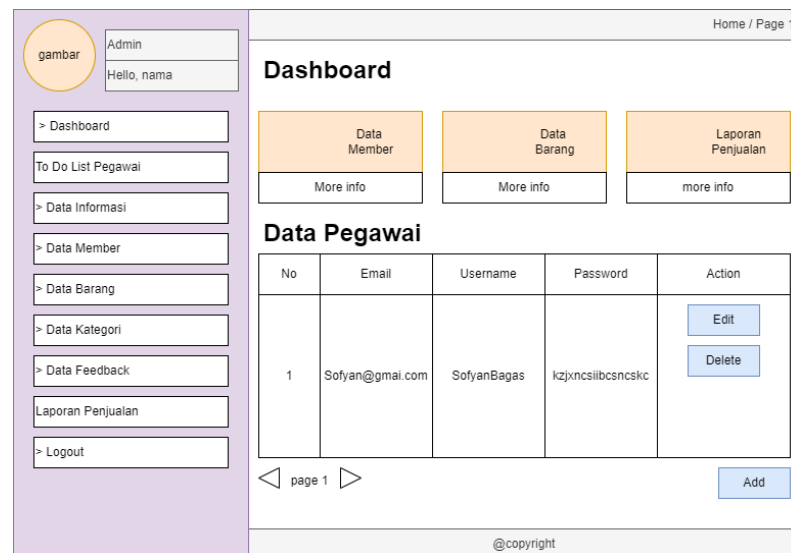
gambar

Admin

Hello, nama

> Dashboard

To Do List Pegawai

> Data Informasi

> Data Member

> Data Barang

> Data Kategori

> Data Feedback

Laporan Penjualan

> Logout

Home / Page

Dashboard

Data Member

More info

Data Barang

More info

Laporan Penjualan

more info

Data Pegawai

| No | Email | Username | Password | Action |
|---|---|---|---|---|
| 1 | Sofyan@gmai.com | SofyanBagas | kzjxncsiibcsncskc | Edit Delete |

page 1

Add

@copyright